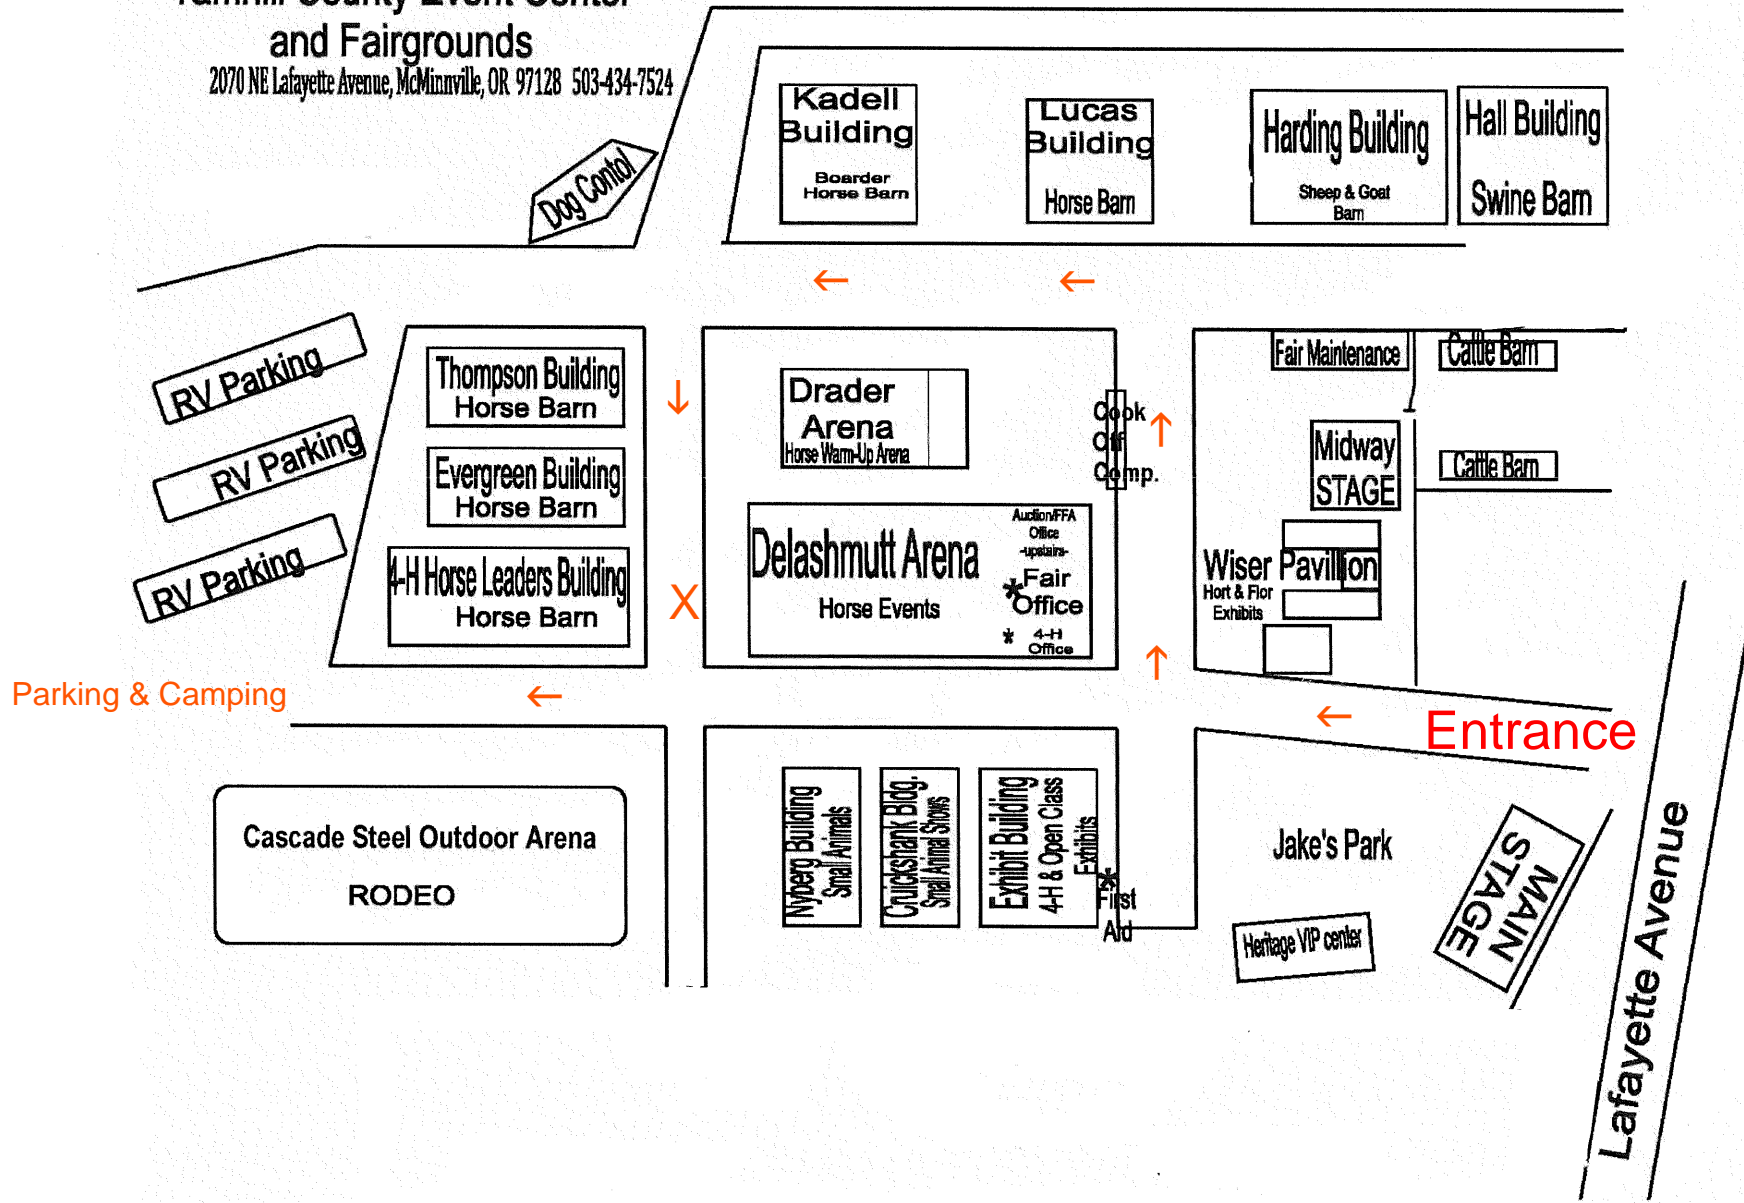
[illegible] County Event Center
and Fairgrounds
2070 NE Lafayette Avenue, McMinnville, OR 97128 503-434-7524

Dog Control

Kadell Building
Boarder Horse Barn

Lucas Building
Horse Barn

Harding Building
Sheep & Goat Barn

Hall Building
Swine Barn

RV Parking

RV Parking

RV Parking

Thompson Building
Horse Barn

Evergreen Building
Horse Barn

4-H Horse Leaders Building
Horse Barn

Drader Arena
Horse Warm-Up Arena

Delashmutt Arena
Horse Events

Auction/FFA Office -upstairs-
Fair Office
4-H Office

Cook Off Comp.

Fair Maintenance

Cattle Barn

Midway STAGE

Cattle Barn

Wiser Pavilion
Hort & Flor Exhibits

X

Parking & Camping

Entrance

Cascade Steel Outdoor Arena
RODEO

Nyberg Building
Small Animals

Cruickshank Bldg.
Small Animal Shows

Exhibit Building
4-H & Open Class Exhibits

First Aid

Jake's Park

Heritage VIP center

MAIN STAGE

Lafayette Avenue